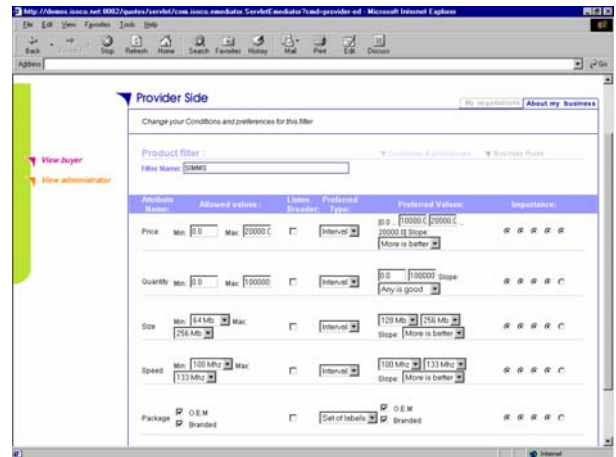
http://demos.isoco.net:8082/quotes/servlet/com.isoco.emediator.ServletEmediator?cmd=provider-ed - Microsoft Internet Explorer

File Edit View Favorites Tools Help

Back Forward Stop Refresh Home Search Favorites History Mail Print Edit Discuss

Address

Go

Provider Side

My negotiations | About my business

Change your Conditions and preferences for this filter

View buyer

View administrator

Product filter :

Conditions & preferences | Business Rules

Filter Name: SIMMS

| Attribute Name: | Allowed values : | Listen Broader: | Preferred Type: | Preferred Values: | Importance: |
|---|---|---|---|---|---|
| Price | Min: 0.0 Max: 20000.0 | | Interval | [0.0 , 10000.0] [20000.0 , 20000.0] Slope: More is better | |
| Quantity | Min: 0.0 Max: 100000 | | Interval | 0.0 100000 Slope: Any is good | |
| Size | Min: 64 Mb Max: 256 Mb | | Interval | 128 Mb 256 Mb Slope: More is better | |
| Speed | Min: 100 Mhz Max: 133 Mhz | | Interval | 100 Mhz 133 Mhz Slope: More is better | |
| Package | O.E.M Branded | | Set of labels | O.E.M Branded | |

Internet